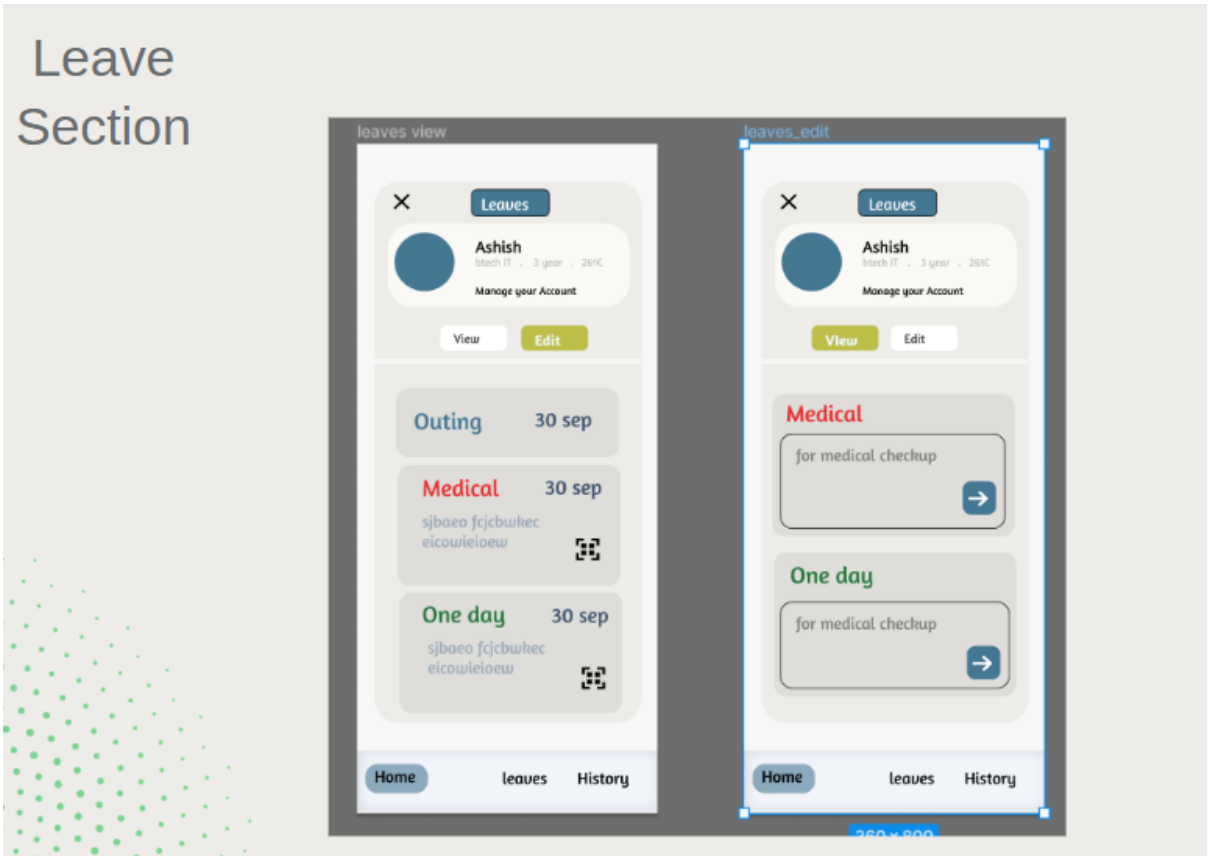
Leave Section

leaves view

Leaves

Ashish
btech IT . 3 year . 261C
Manage your Account

View
Edit

Outing 30 sep

Medical 30 sep
sjbaeo fcjcbwkec eicowieioew

One day 30 sep
sjbaeo fcjcbwkec eicowieioew

Home
leaves
History

leaves_edit

Leaves

Ashish
btech IT . 3 year . 261C
Manage your Account

View
Edit

Medical
for medical checkup

One day
for medical checkup

Home
leaves
History

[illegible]